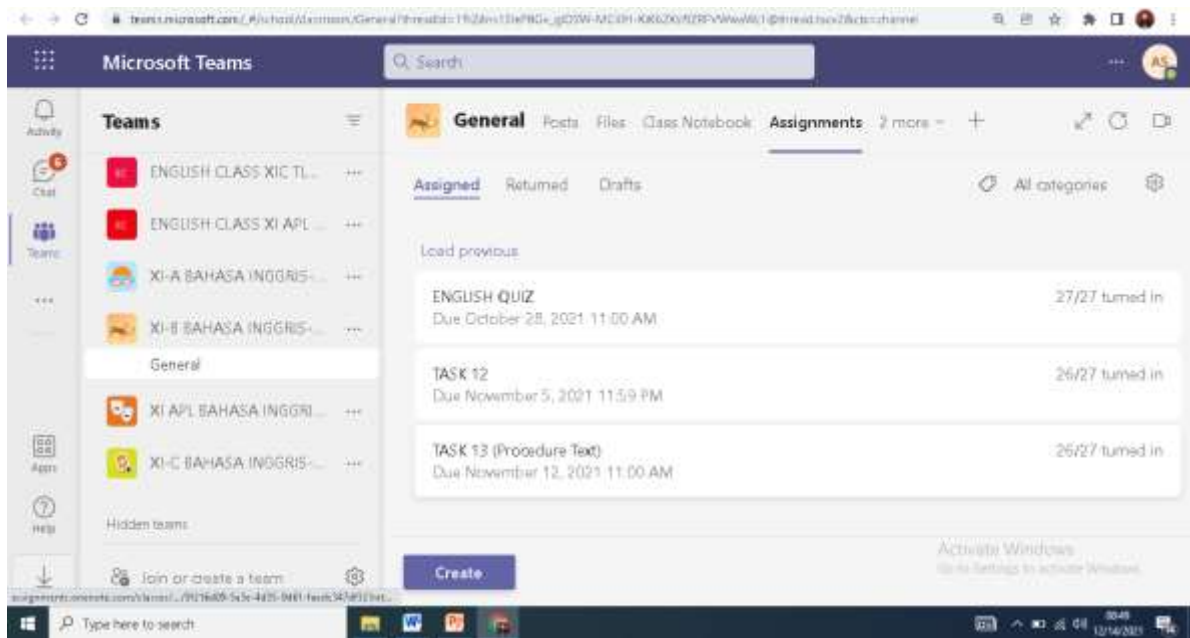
teams.microsoft.com/_#/school/classroom/General?threadId=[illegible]

Microsoft Teams

Search

AS

Activity

6
Chat

Teams

...

Apps

Help

Teams

ENGLISH CLASS XIC TL...

ENGLISH CLASS XI APL ...

XI-A BAHASA INGGRIS-...

XI-B BAHASA INGGRIS-...

General

XI APL BAHASA INGGRI...

XI-C BAHASA INGGRIS-...

Hidden teams

Join or create a team

General Posts Files Class Notebook Assignments 2 more +

Assigned Returned Drafts

All categories

Load previous

ENGLISH QUIZ
Due October 28, 2021 11:00 AM
27/27 turned in

TASK 12
Due November 5, 2021 11:59 PM
26/27 turned in

TASK 13 (Procedure Text)
Due November 12, 2021 11:00 AM
26/27 turned in

Activate Windows
Go to Settings to activate Windows.

Create

assignments.onenote.com/classes/...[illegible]

Type here to search

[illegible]
12/14/2021